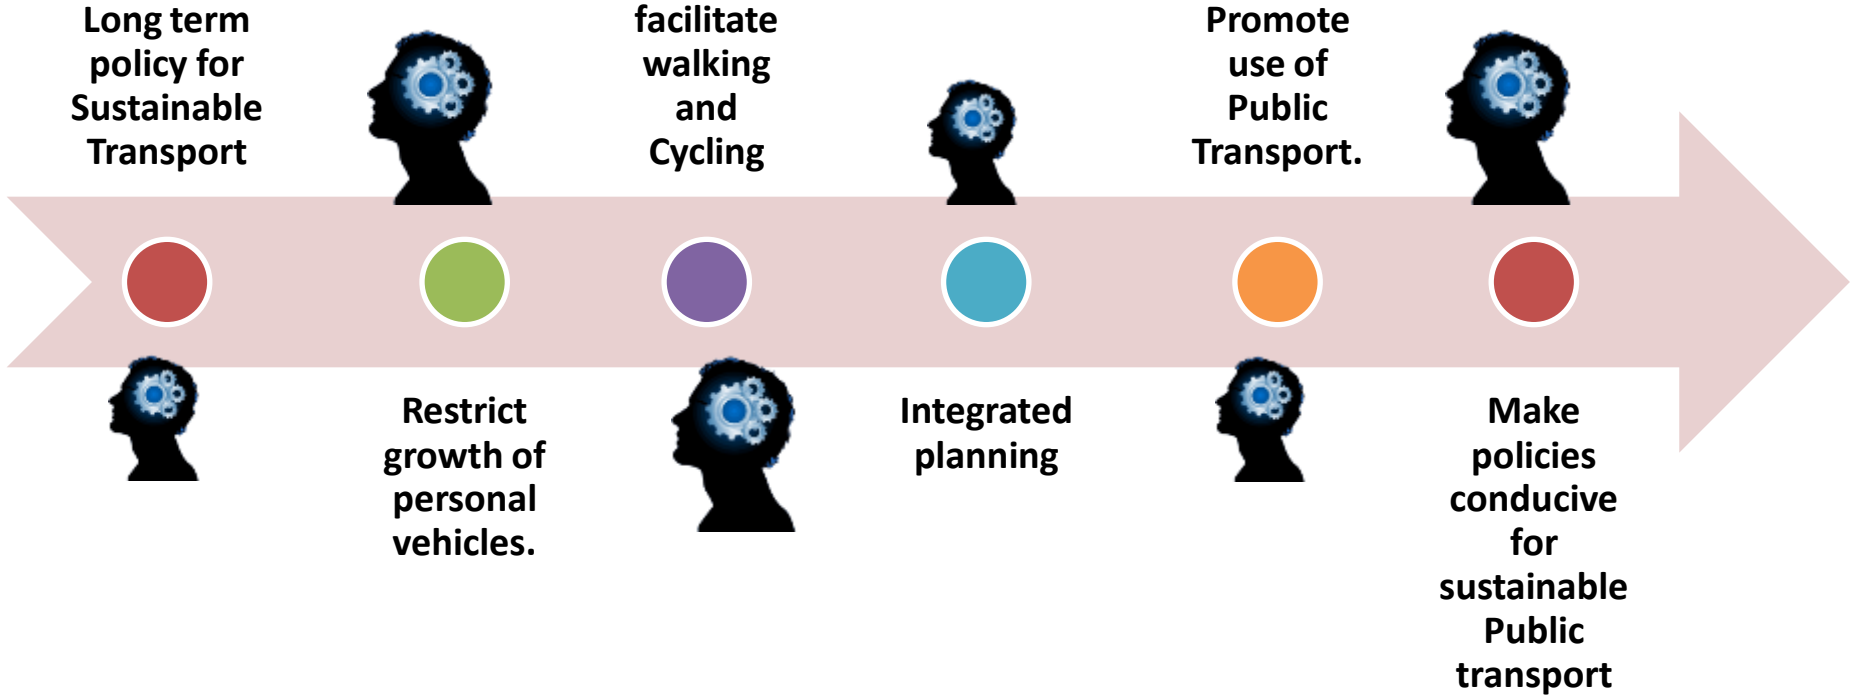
Long term policy for Sustainable Transport

Restrict growth of personal vehicles.

facilitate walking and Cycling

Integrated planning

Promote use of Public Transport.

Make policies conducive for sustainable Public transport